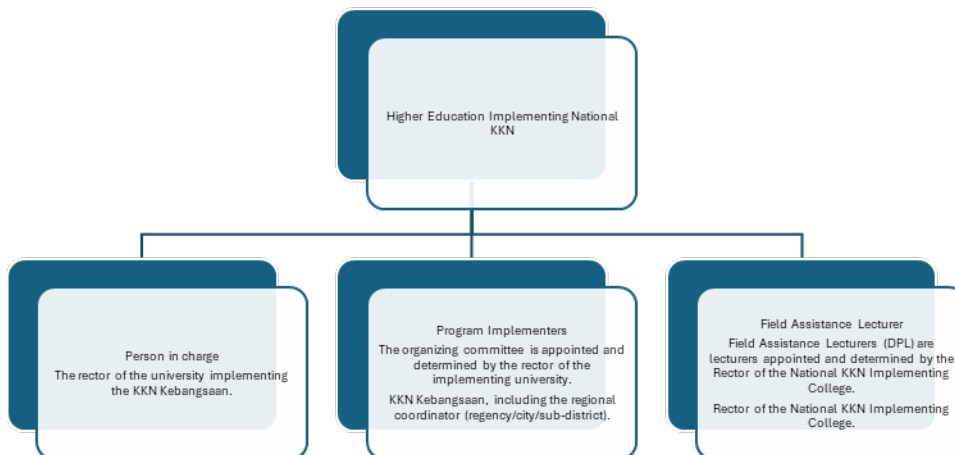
Higher Education Implementing National KKN

Person in charge
The rector of the university implementing the KKN Kebangsaan.

Program Implementers
The organizing committee is appointed and determined by the rector of the implementing university.
KKN Kebangsaan, including the regional coordinator (regency/city/sub-district).

Field Assistance Lecturer
Field Assistance Lecturers (DPL) are lecturers appointed and determined by the Rector of the National KKN Implementing College.
Rector of the National KKN Implementing College.